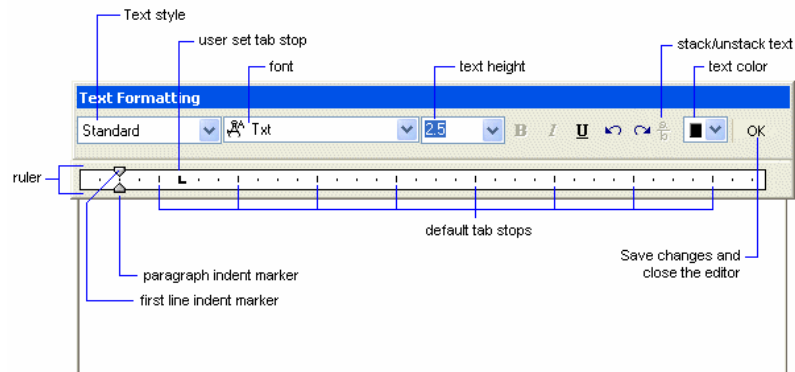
Text style

user set tab stop

font

text height

stack/unstack text

text color

Text Formatting

Standard

Txt

2.5

B I U

OK

ruler

default tab stops

Save changes and close the editor

paragraph indent marker

first line indent marker